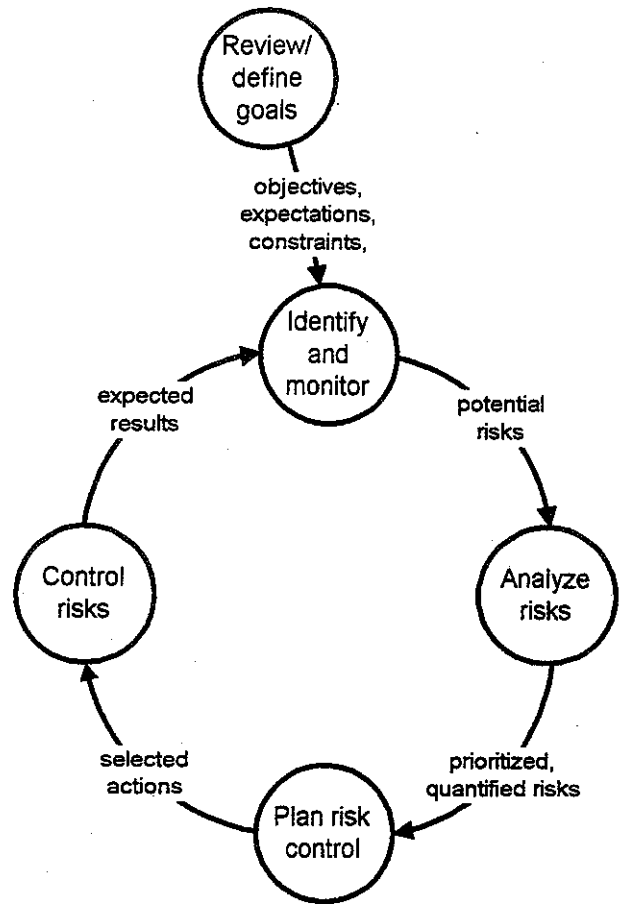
Review/ define goals

objectives, expectations, constraints,

Identify and monitor

potential risks

Analyze risks

prioritized, quantified risks

Plan risk control

selected actions

Control risks

expected results